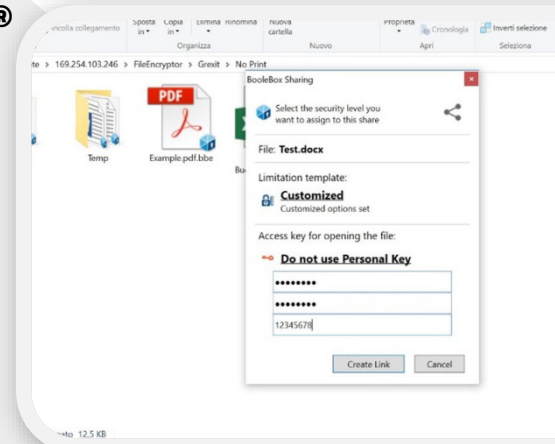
®

incolla collegamento | Sposta in | Copia in | Elimina | Rinomina | Nuova cartella | Proprietà | Cronologia | Inverti selezione

Organizza | Nuovo | Apri | Seleziona

te > 169.254.103.246 > FileEncryptor > Grexit > No Print

Temp

PDF

Example.pdf.bbe

Bu

BooleBox Sharing

Select the security level you want to assign to this share

File: Test.docx

Limitation template:

Customized

Customized options set

Access key for opening the file:

Do not use Personal Key

••••••••

••••••••

12345678

Create Link | Cancel

nto 12,5 KB